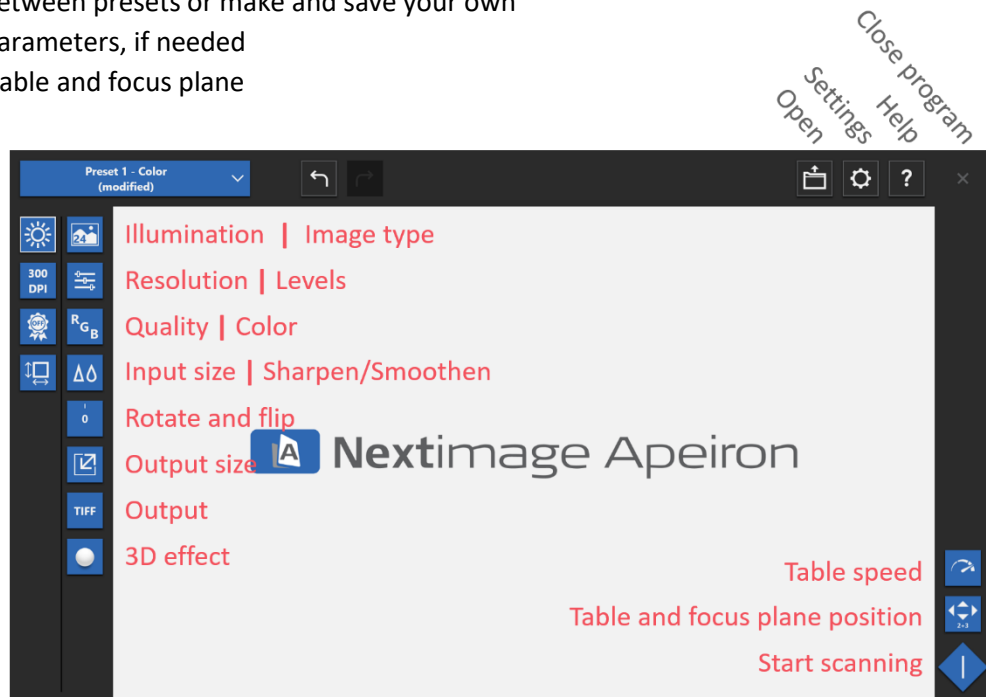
etween presets or make and save your own
arameters, if needed
able and focus plane

Close program
Help
Settings
Open

Preset 1 - Color (modified)

?
×

300 DPI
24
RGB
0
TIFF

Illumination | Image type
Resolution | Levels
Quality | Color
Input size | Sharpen/Smoothen
Rotate and flip
Output size
Output
3D effect

A Nextimage Apeiron

Table speed
Table and focus plane position
Start scanning